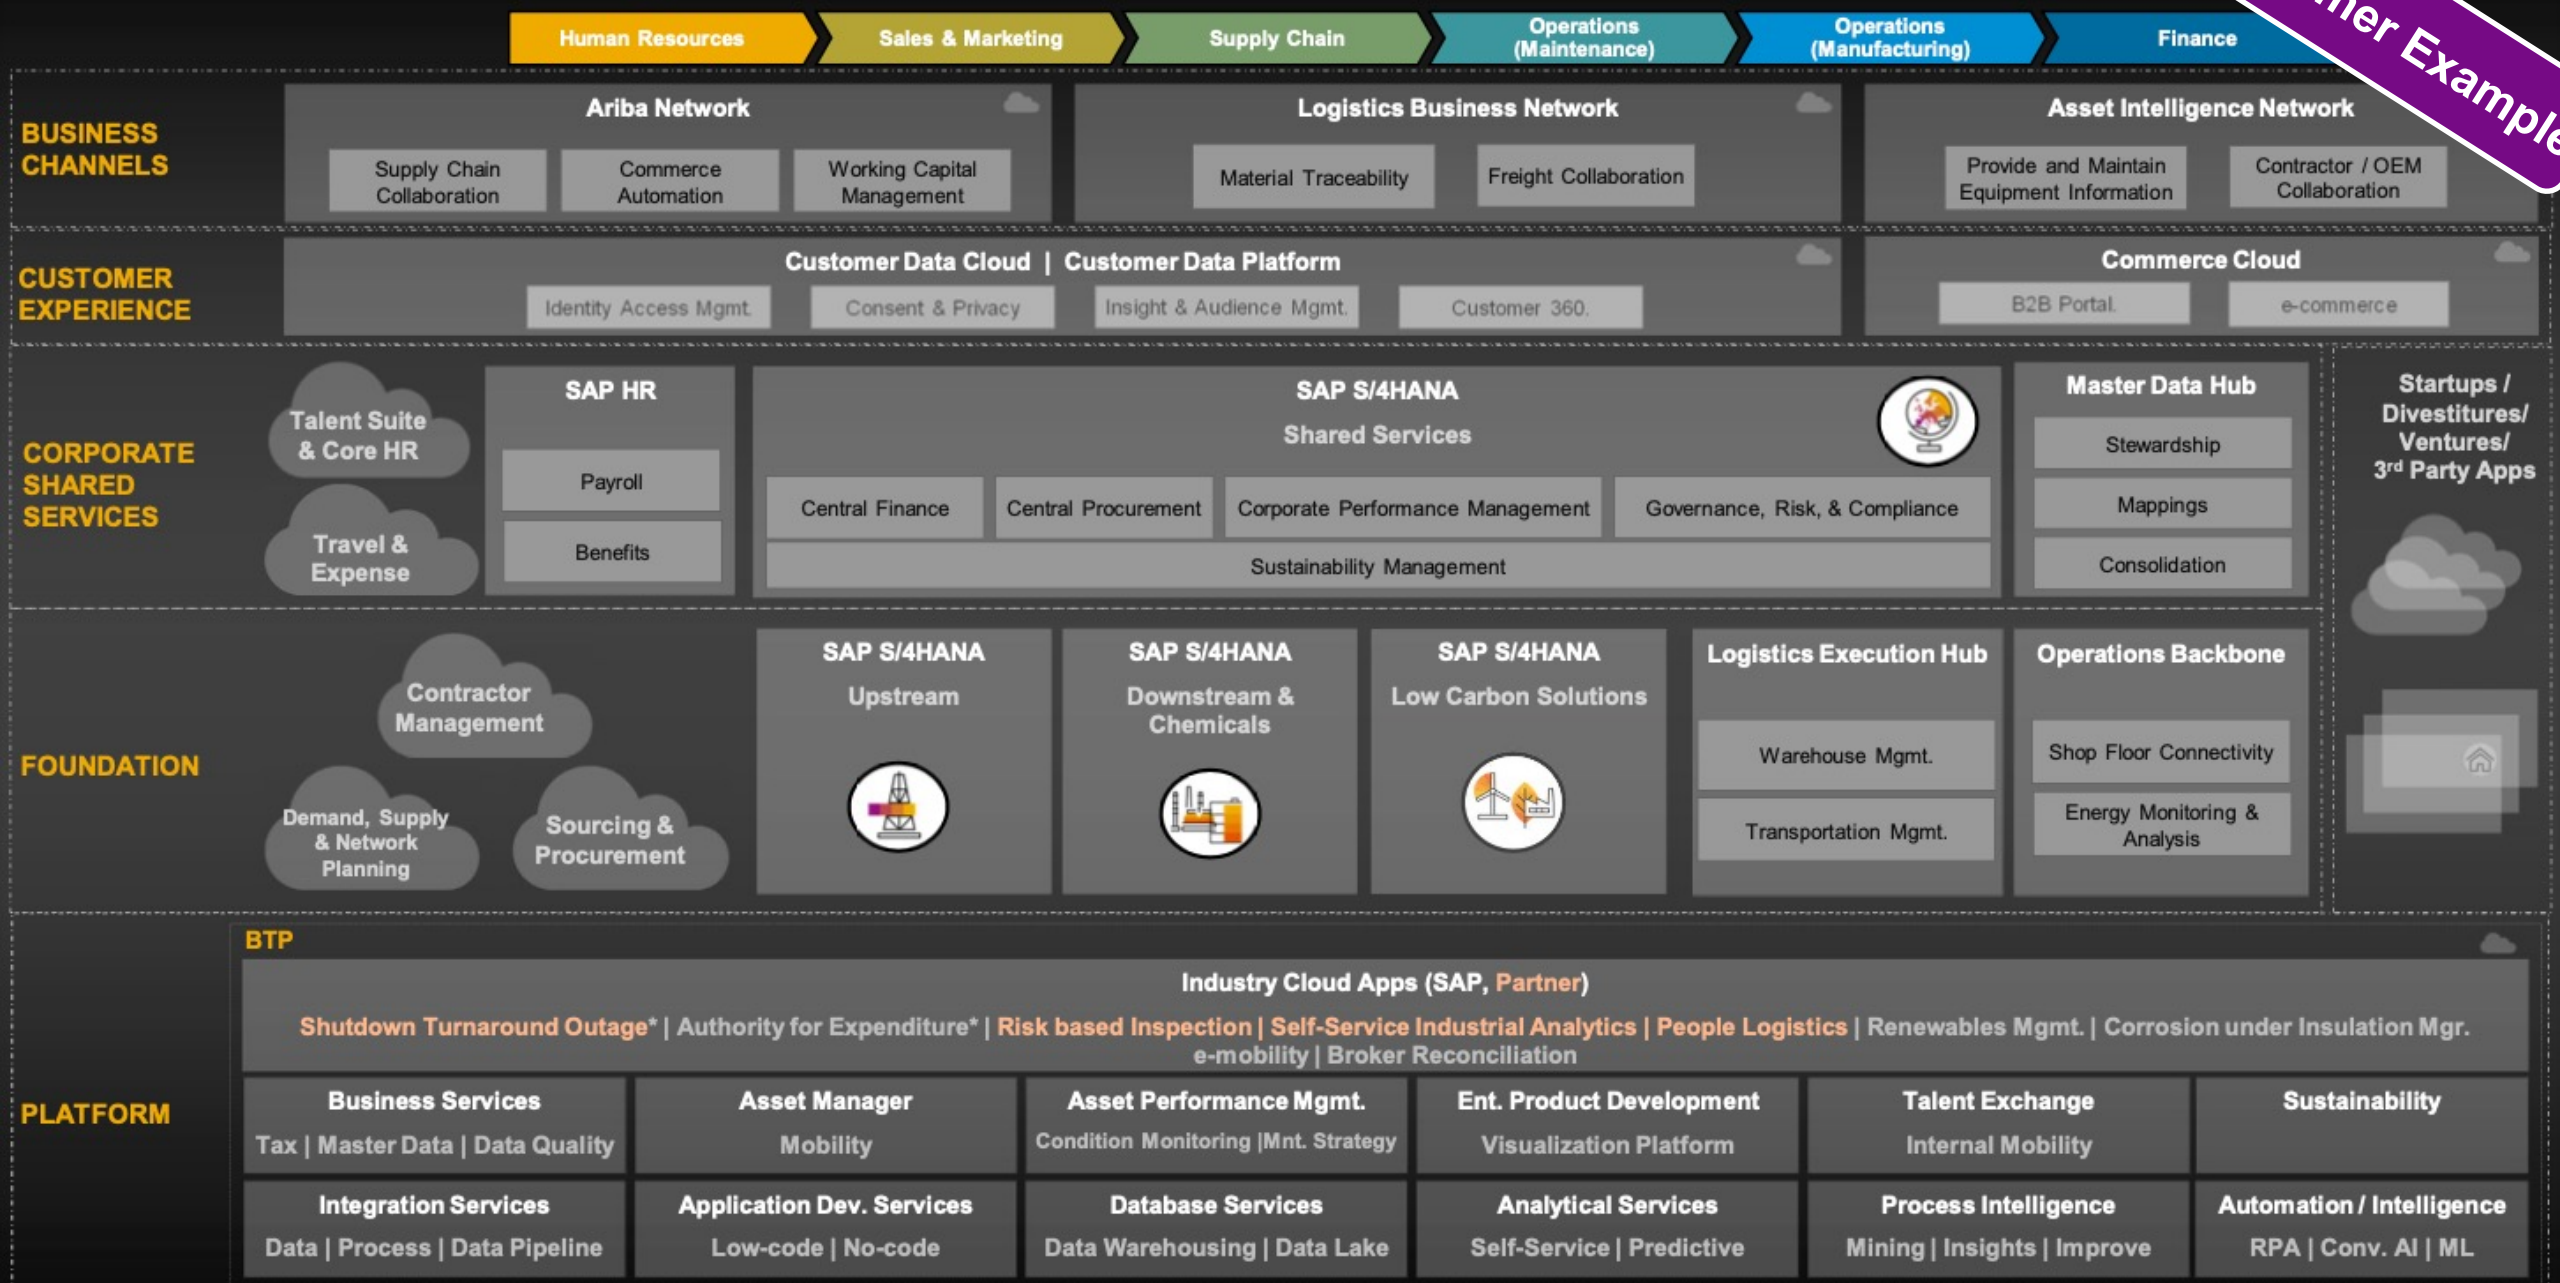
Human Resources
Sales & Marketing
Supply Chain
Operations (Maintenance)
Operations (Manufacturing)
Finance
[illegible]ner Example

BUSINESS CHANNELS

Ariba Network
Supply Chain Collaboration
Commerce Automation
Working Capital Management

Logistics Business Network
Material Traceability
Freight Collaboration

Asset Intelligence Network
Provide and Maintain Equipment Information
Contractor / OEM Collaboration

CUSTOMER EXPERIENCE

Customer Data Cloud | Customer Data Platform
Identity Access Mgmt
Consent & Privacy
Insight & Audience Mgmt.
Customer 360

Commerce Cloud
B2B Portal
e-commerce

CORPORATE SHARED SERVICES

Talent Suite & Core HR
Travel & Expense

SAP HR
Payroll
Benefits

SAP S/4HANA
Shared Services
Central Finance
Central Procurement
Corporate Performance Management
Governance, Risk, & Compliance
Sustainability Management

Master Data Hub
Stewardship
Mappings
Consolidation

Startups / Divestitures/ Ventures/ 3$^{rd}$ Party Apps

FOUNDATION

Contractor Management
Demand, Supply & Network Planning
Sourcing & Procurement

SAP S/4HANA
Upstream

SAP S/4HANA
Downstream & Chemicals

SAP S/4HANA
Low Carbon Solutions

Logistics Execution Hub
Warehouse Mgmt.
Transportation Mgmt.

Operations Backbone
Shop Floor Connectivity
Energy Monitoring & Analysis

PLATFORM

BTP
Industry Cloud Apps (SAP, Partner)
Shutdown Turnaround Outage* | Authority for Expenditure* | Risk based Inspection | Self-Service Industrial Analytics | People Logistics | Renewables Mgmt. | Corrosion under Insulation Mgr. e-mobility | Broker Reconciliation

| Business Services | Asset Manager | Asset Performance Mgmt. | Ent. Product Development | Talent Exchange | Sustainability |
|---|---|---|---|---|---|
| Tax \| Master Data \| Data Quality | Mobility | Condition Monitoring \|Mnt. Strategy | Visualization Platform | Internal Mobility | |
| Integration Services | Application Dev. Services | Database Services | Analytical Services | Process Intelligence | Automation / Intelligence |
| Data \| Process \| Data Pipeline | Low-code \| No-code | Data Warehousing \| Data Lake | Self-Service \| Predictive | Mining \| Insights \| Improve | RPA \| Conv. AI \| ML |